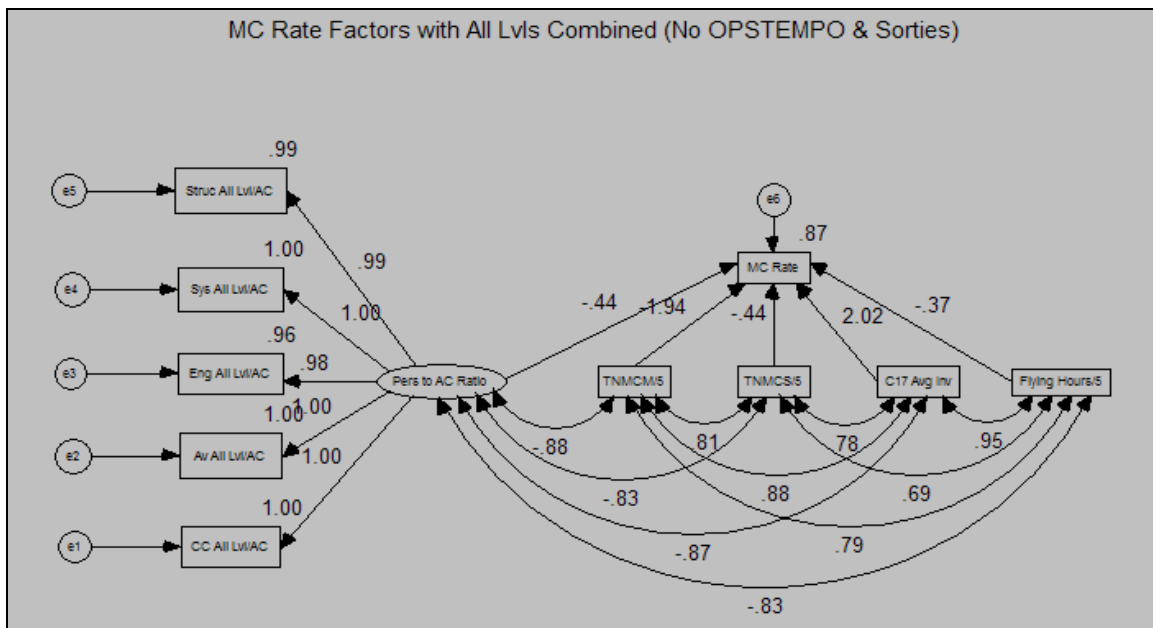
MC Rate Factors with All Lvls Combined (No OPSTEMPO & Sorties)

.99
e5
Struc All Lvl/AC
.99
1.00
e4
Sys All Lvl/AC
1.00
.96
e3
Eng All Lvl/AC
.98
1.00
1.00
e2
Av All Lvl/AC
1.00
1.00
e1
CC All Lvl/AC
Pers to AC Ratio
e6
.87
MC Rate
-.44
-1.94
-.44
2.02
-.37
TNMCM/5
TNMCS/5
C17 Avg Inv
Flying Hours/5
-.88
.81
.78
.95
-.83
.88
.69
-.87
.79
-.83